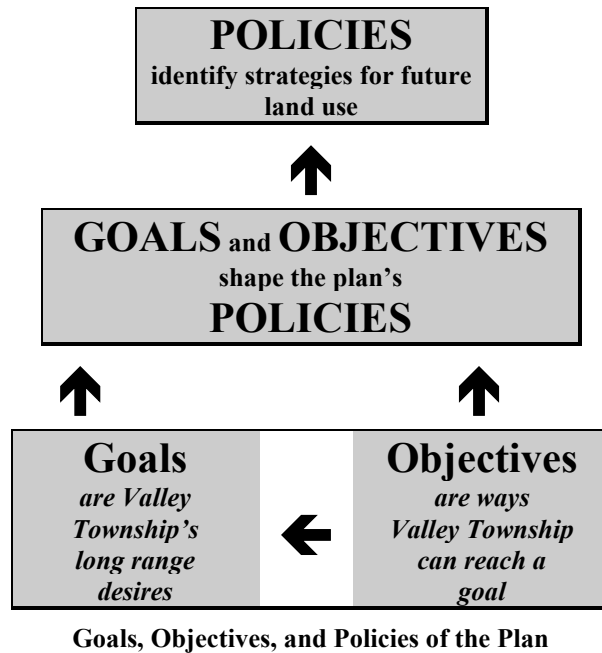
POLICIES
identify strategies for future land use

GOALS and OBJECTIVES
shape the plan's
POLICIES

Goals
are Valley Township's long range desires

Objectives
are ways Valley Township can reach a goal

Goals, Objectives, and Policies of the Plan